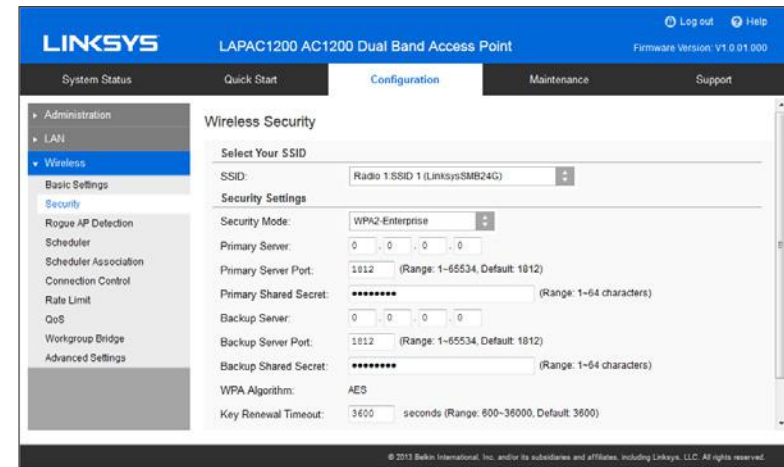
LINKSYS LAPAC1200 AC1200 Dual Band Access Point

Log out Help

Firmware Version: V1.0.01.000

System Status Quick Start Configuration Maintenance Support

Administration
LAN
Wireless
Basic Settings
Security
Rogue AP Detection
Scheduler
Scheduler Association
Connection Control
Rate Limit
QoS
Workgroup Bridge
Advanced Settings

Wireless Security

Select Your SSID

SSID: Radio 1:SSID 1 (LinksysSMB24G)

Security Settings

Security Mode: WPA2-Enterprise

Primary Server: 0 . 0 . 0 . 0

Primary Server Port: 1812 (Range: 1~65534, Default: 1812)

Primary Shared Secret: •••••••• (Range: 1~64 characters)

Backup Server: 0 . 0 . 0 . 0

Backup Server Port: 1812 (Range: 1~65534, Default: 1812)

Backup Shared Secret: •••••••• (Range: 1~64 characters)

WPA Algorithm: AES

Key Renewal Timeout: 3600 seconds (Range: 600~36000, Default: 3600)

© 2013 Belkin International, Inc. and/or its subsidiaries and affiliates, including Linksys, LLC. All rights reserved.